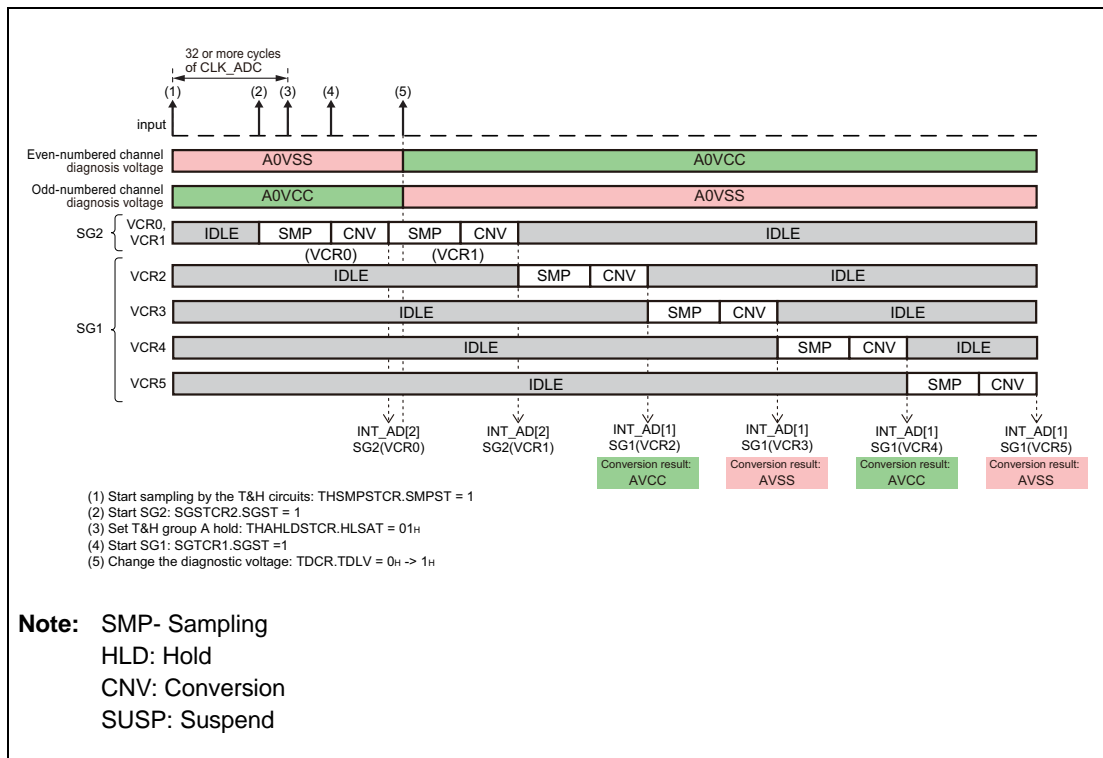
32 or more cycles of CLK_ADC

(1) (2) (3) (4) (5)

input

Even-numbered channel diagnosis voltage
A0VSS
A0VCC

Odd-numbered channel diagnosis voltage
A0VCC
A0VSS

SG2
VCR0, VCR1
IDLE
SMP
CNV
SMP
CNV
IDLE
(VCR0)
(VCR1)

SG1
VCR2
IDLE
SMP
CNV
IDLE

VCR3
IDLE
SMP
CNV
IDLE

VCR4
IDLE
SMP
CNV
IDLE

VCR5
IDLE
SMP
CNV

INT_AD[2] SG2(VCR0)
INT_AD[2] SG2(VCR1)
INT_AD[1] SG1(VCR2)
Conversion result: AVCC
INT_AD[1] SG1(VCR3)
Conversion result: AVSS
INT_AD[1] SG1(VCR4)
Conversion result: AVCC
INT_AD[1] SG1(VCR5)
Conversion result: AVSS

(1) Start sampling by the T&H circuits: THSMPSTCR.SMPST = 1
(2) Start SG2: SGSTCR2.SGST = 1
(3) Set T&H group A hold: THAHLDSTCR.HLSAT = $01_H$
(4) Start SG1: SGTCR1.SGST =1
(5) Change the diagnostic voltage: TDCR.TDLV = $0_H$ -> $1_H$

Note: SMP- Sampling
HLD: Hold
CNV: Conversion
SUSP: Suspend